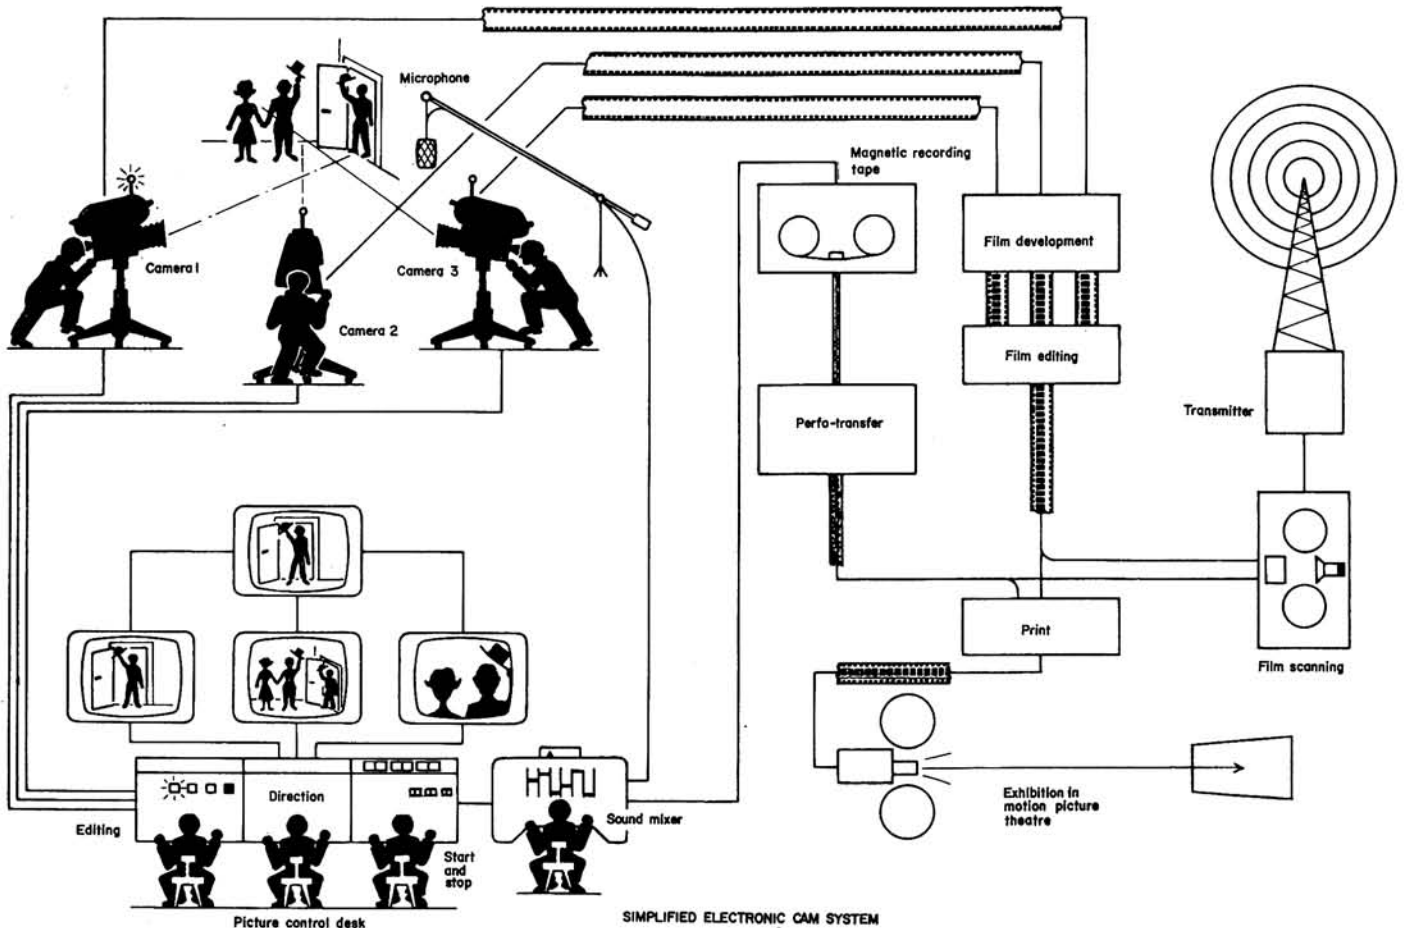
Microphone

Camera 1

Camera 2

Camera 3

Magnetic recording tape

Film development

Film editing

Perfo-transfer

Transmitter

Print

Film scanning

Exhibition in motion picture theatre

Editing

Direction

Start and stop

Sound mixer

Picture control desk

SIMPLIFIED ELECTRONIC CAM SYSTEM